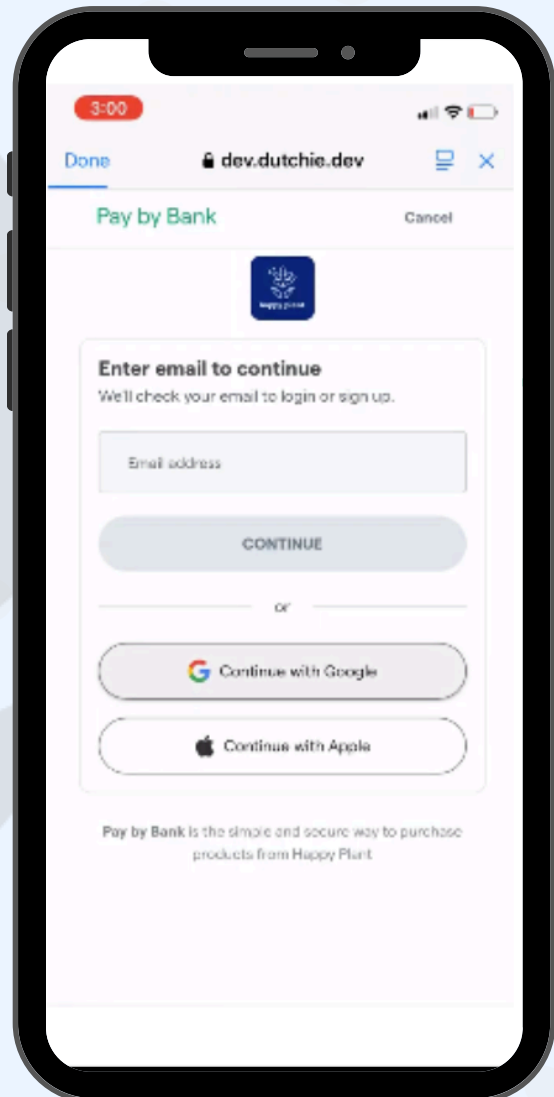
3:00

Done dev.dutchie.dev

Pay by Bank Cancel

Happy Plant

Enter email to continue
We'll check your email to login or sign up.

Email address

CONTINUE

or

Continue with Google

Continue with Apple

Pay by Bank is the simple and secure way to purchase products from Happy Plant